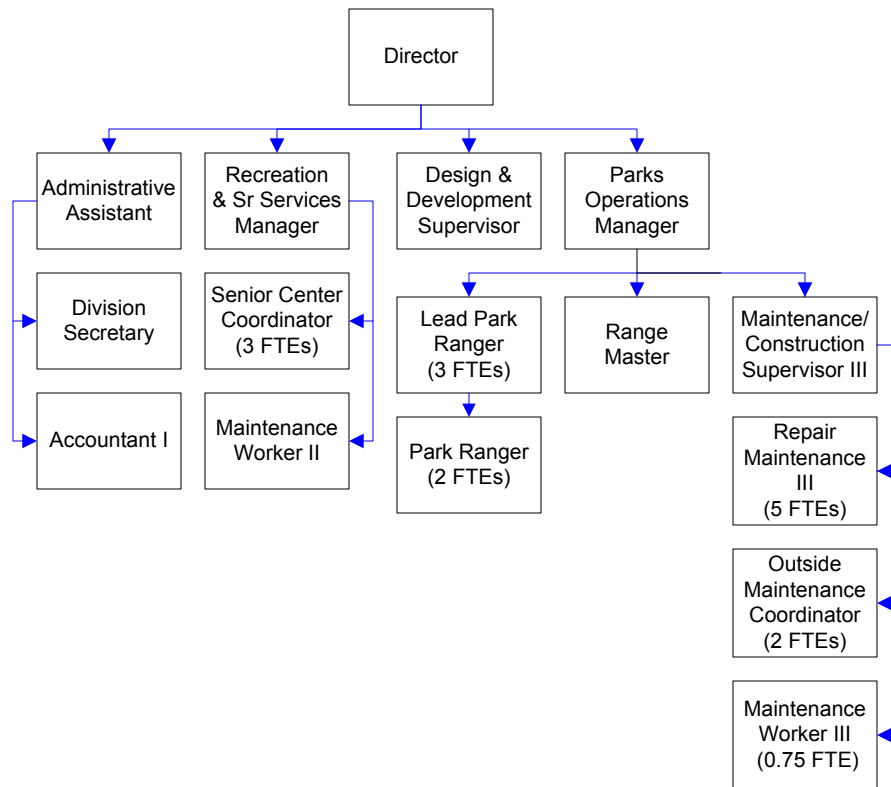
Director

Administrative Assistant

Division Secretary

Accountant I

Recreation & Sr Services Manager

Senior Center Coordinator (3 FTEs)

Maintenance Worker II

Design & Development Supervisor

Parks Operations Manager

Lead Park Ranger (3 FTEs)

Park Ranger (2 FTEs)

Range Master

Maintenance/ Construction Supervisor III

Repair Maintenance III (5 FTEs)

Outside Maintenance Coordinator (2 FTEs)

Maintenance Worker III (0.75 FTE)